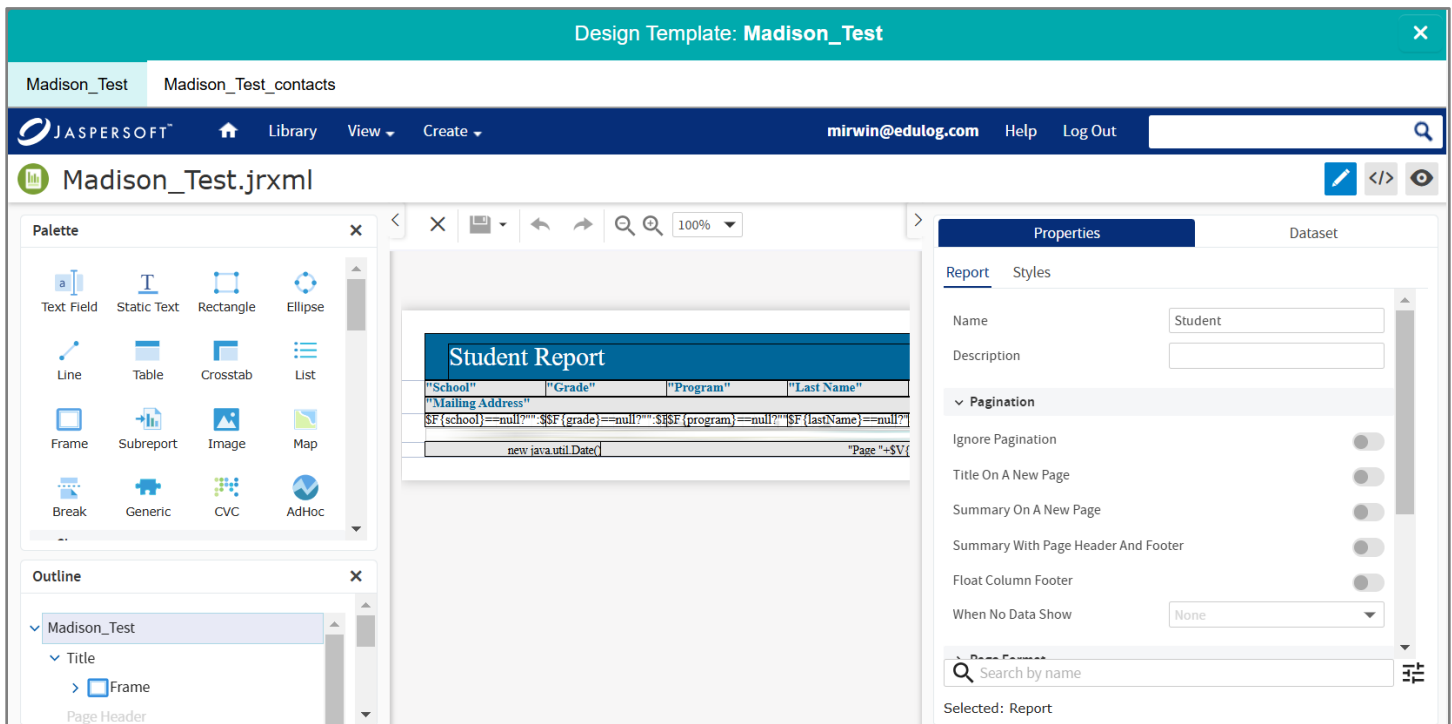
Design Template: **Madison_Test**

Madison_Test Madison_Test_contacts

JASPERSOFT Library View Create mirwin@edulog.com Help Log Out

Madison_Test.jrxml

Palette

Text Field Static Text Rectangle Ellipse
Line Table Crosstab List
Frame Subreport Image Map
Break Generic CVC AdHoc

Outline

Madison_Test
Title
Frame
Page Header

100%

Student Report

"School" "Grade" "Program" "Last Name"
"Mailing Address"
$F{school}==null?"":$ $F{grade}==null?"":$ $F{program}==null?" $F{lastName}==null?"
new java.util.Date() "Page "+$V{

Properties Dataset

Report Styles

Name Student
Description

Pagination

Ignore Pagination
Title On A New Page
Summary On A New Page
Summary With Page Header And Footer
Float Column Footer
When No Data Show None

Search by name

Selected: Report